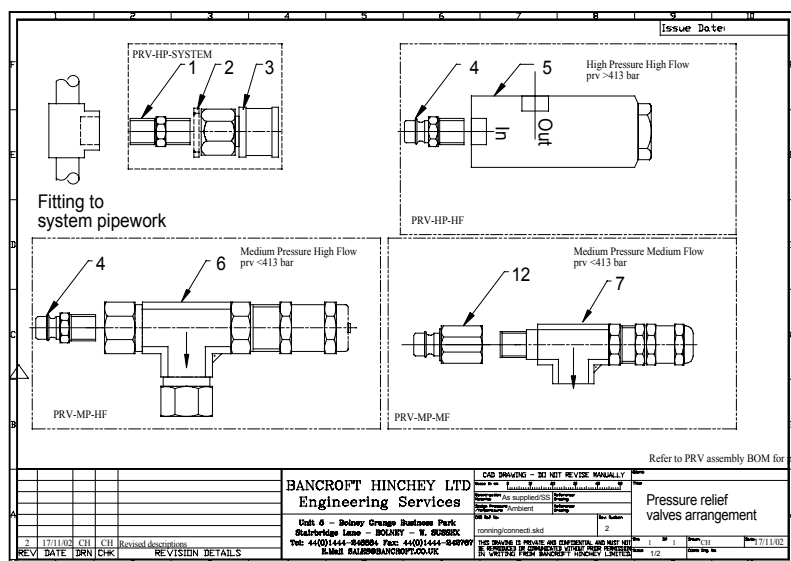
1 2 3 4 5 6 7 8 9 10

Issue Date:

F

E

D

C

B

A

PRV-HP-SYSTEM

1 2 3

4 5

High Pressure High Flow
prv >413 bar

In

Out

Fitting to system pipework

PRV-HP-HF

Medium Pressure High Flow
prv <413 bar

4 6

Medium Pressure Medium Flow
prv <413 bar

12 7

PRV-MP-HF

PRV-MP-MF

Refer to PRV assembly BOM for

BANCROFT HINCHEY LTD
Engineering Services

Unit 5 - Bolney Grange Business Park
Stairbridge Lane - BOLNEY - W. SUSSEX
Tel: 44(0)1444-248584 Fax: 44(0)1444-248787
E.Mail SALES@BANCROFT.CO.UK

CAD DRAWING - DO NOT REVISE MANUALLY

As supplied/SS

Ambient

ronning/connecti.skd

2

THIS DRAWING IS PRIVATE AND CONFIDENTIAL AND MUST NOT BE REPRODUCED OR COMMUNICATED WITHOUT PRIOR PERMISSION IN WRITING FROM BANCROFT HINCHEY LIMITED

Pressure relief valves arrangement

1 1

CH

17/11/02

1/2

| 2 | 17/11/02 | CH | CH | Revised descriptions |
|---|---|---|---|---|
| REV | DATE | DRN | CHK | REVISION DETAILS |